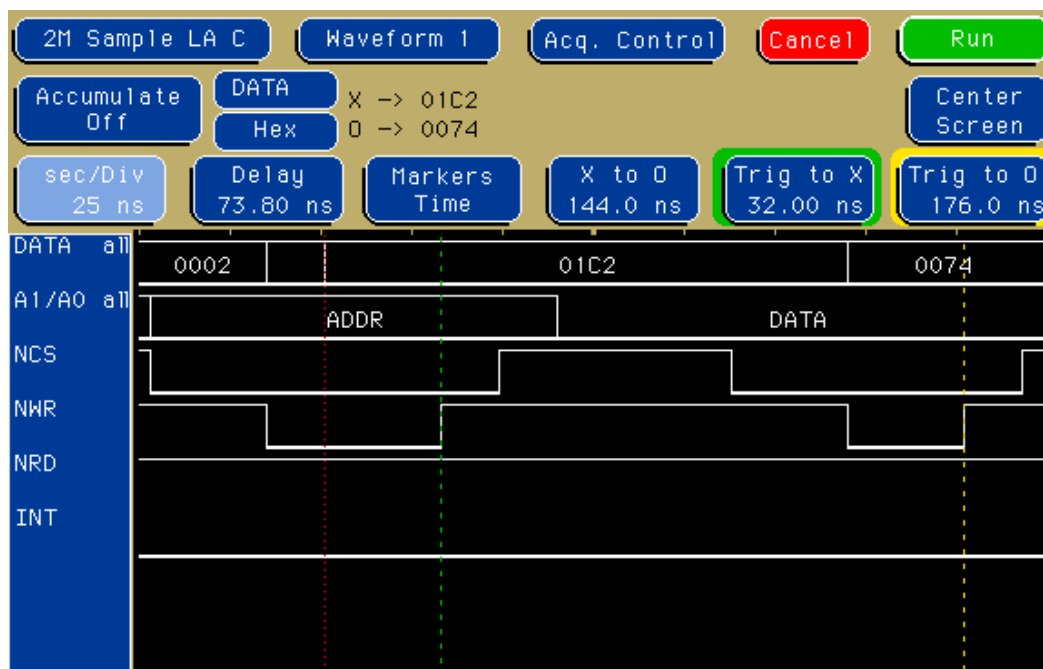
2M Sample LA C

Waveform 1

Acq. Control

Cancel

Run

Accumulate Off

DATA

Hex

X -> 01C2
O -> 0074

Center Screen

sec/Div 25 ns

Delay 73.80 ns

Markers Time

X to O 144.0 ns

Trig to X 32.00 ns

Trig to O 176.0 ns

DATA all

0002

01C2

0074

A1/A0 all

ADDR

DATA

NCS

NWR

NRD

INT